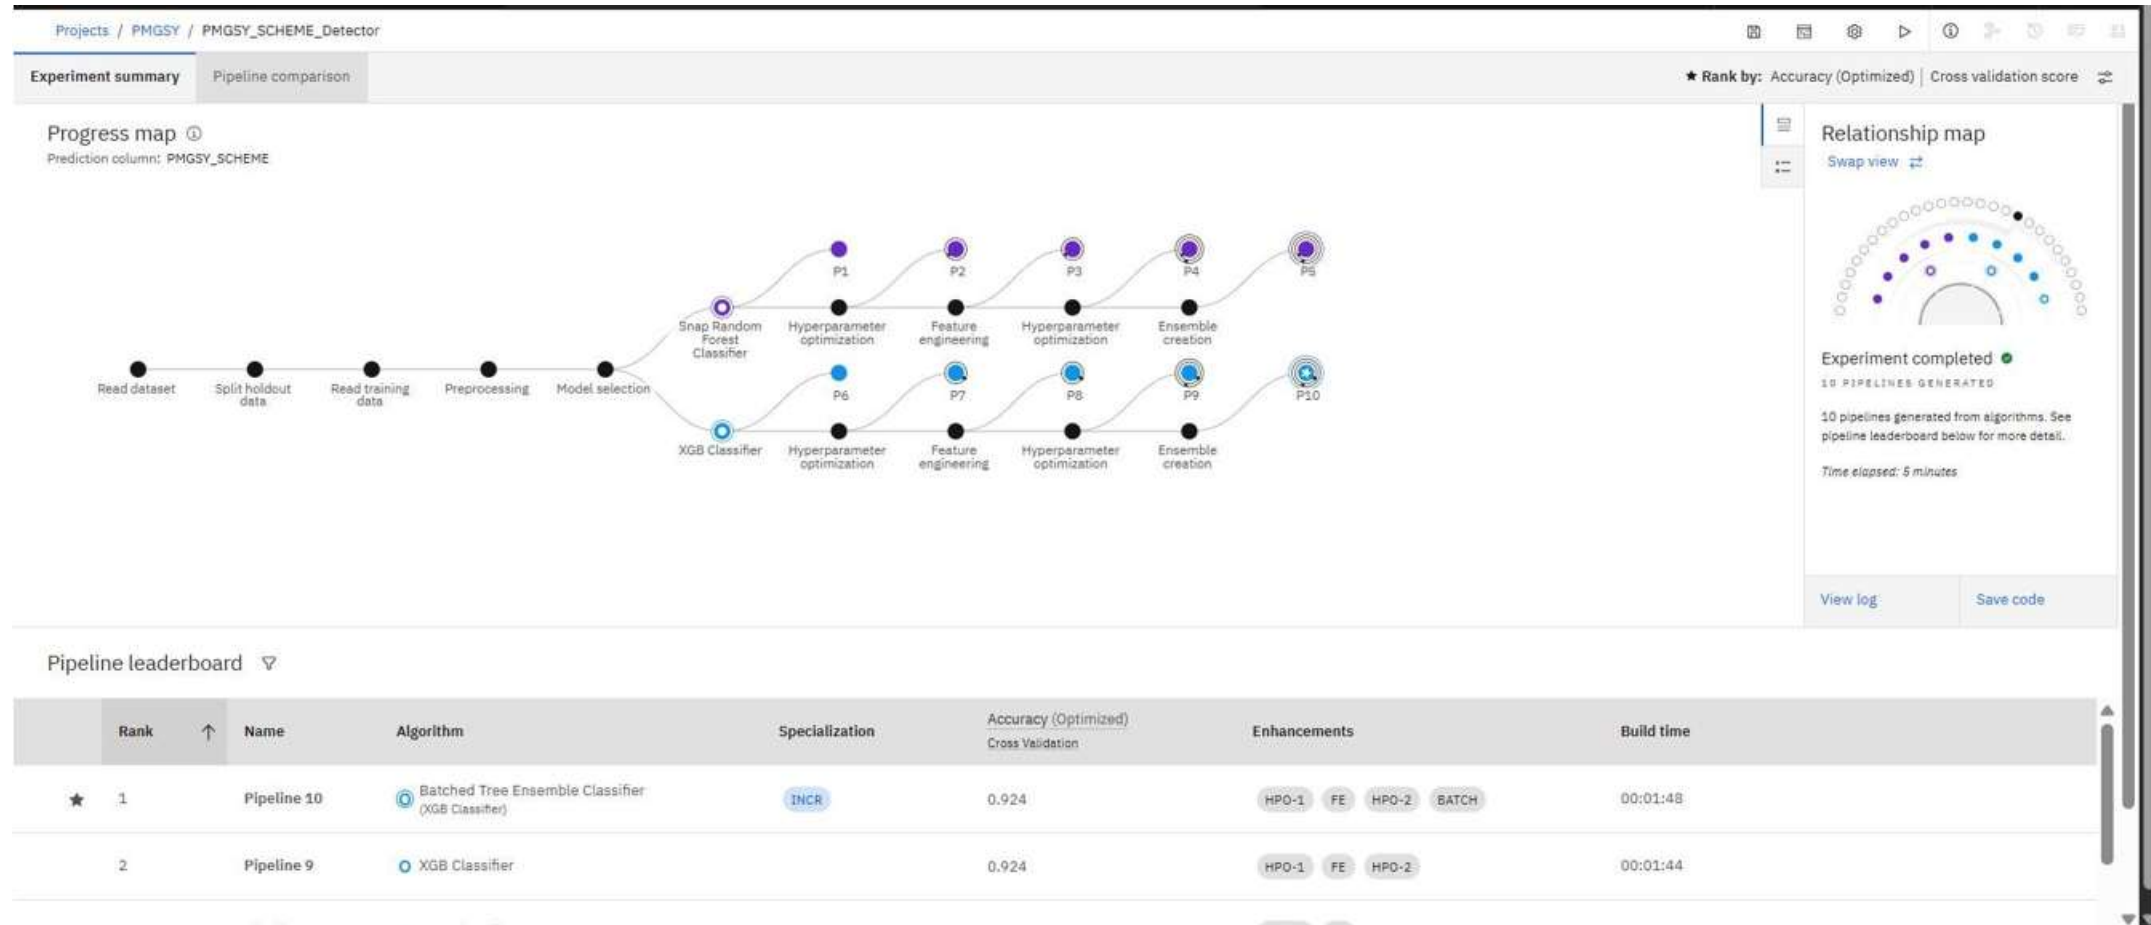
Projects / PMGSY / PMGSY_SCHEME_Detector

Experiment summary
Pipeline comparison

★ Rank by: Accuracy (Optimized) | Cross validation score

Progress map ⓘ
Prediction column: PMGSY_SCHEME

Read dataset
Split holdout data
Read training data
Preprocessing
Model selection
Snap Random Forest Classifier
XGB Classifier
P1
P2
P3
P4
P5
P6
P7
P8
P9
P10
Hyperparameter optimization
Feature engineering
Hyperparameter optimization
Ensemble creation
Hyperparameter optimization
Feature engineering
Hyperparameter optimization
Ensemble creation

Relationship map
Swap view

Experiment completed
10 PIPELINES GENERATED
10 pipelines generated from algorithms. See pipeline leaderboard below for more detail.
Time elapsed: 5 minutes

View log
Save code

Pipeline leaderboard

| | Rank ↑ | Name | Algorithm | Specialization | Accuracy (Optimized) Cross Validation | Enhancements | Build time |
|---|---|---|---|---|---|---|---|
| ★ | 1 | Pipeline 10 | Batched Tree Ensemble Classifier (XGB Classifier) | INCR | 0.924 | HPO-1 FE HPO-2 BATCH | 00:01:48 |
| | 2 | Pipeline 9 | XGB Classifier | | 0.924 | HPO-1 FE HPO-2 | 00:01:44 |